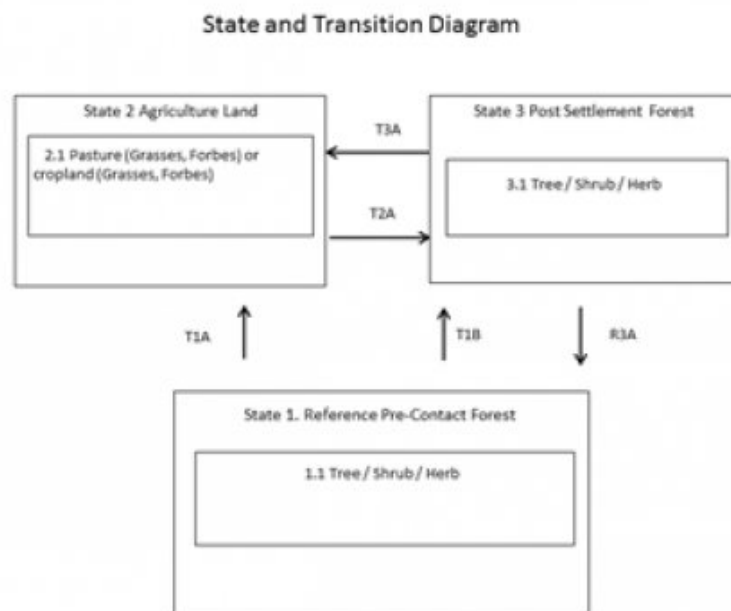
State and Transition Diagram

State 2 Agriculture Land

2.1 Pasture (Grasses, Forbes) or cropland (Grasses, Forbes)

T3A

T2A

State 3 Post Settlement Forest

3.1 Tree / Shrub / Herb

T1A

T1B

R3A

State 1. Reference Pre-Contact Forest

1.1 Tree / Shrub / Herb